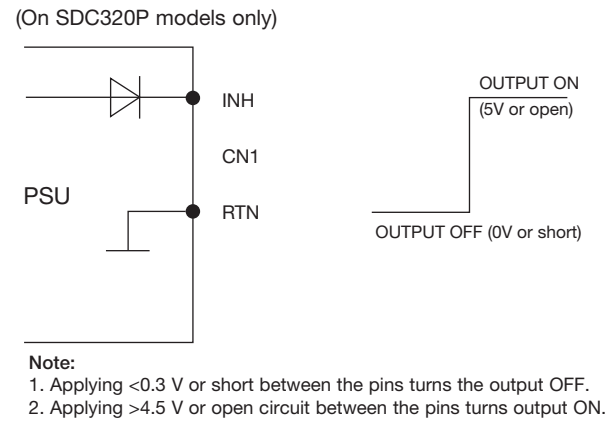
(On SDC320P models only)

INH

CN1

PSU

RTN

OUTPUT ON
(5V or open)

OUTPUT OFF (0V or short)

Note:
1. Applying <0.3 V or short between the pins turns the output OFF.
2. Applying >4.5 V or open circuit between the pins turns output ON.